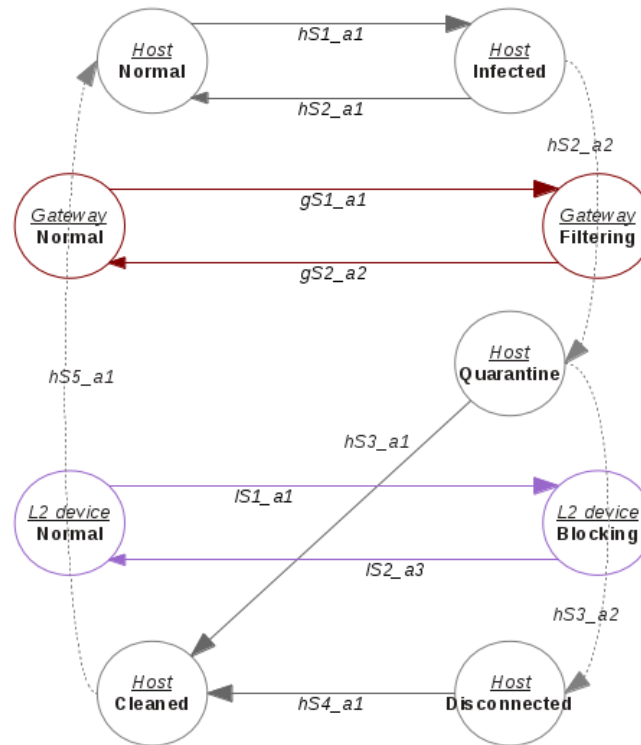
Host
Normal

hS1_a1

Host
Infected

hS2_a1

hS2_a2

Gateway
Normal

gS1_a1

Gateway
Filtering

gS2_a2

Host
Quarantine

hS5_a1

hS3_a1

L2 device
Normal

lS1_a1

L2 device
Blocking

lS2_a3

hS3_a2

Host
Cleaned

hS4_a1

Host
Disconnected